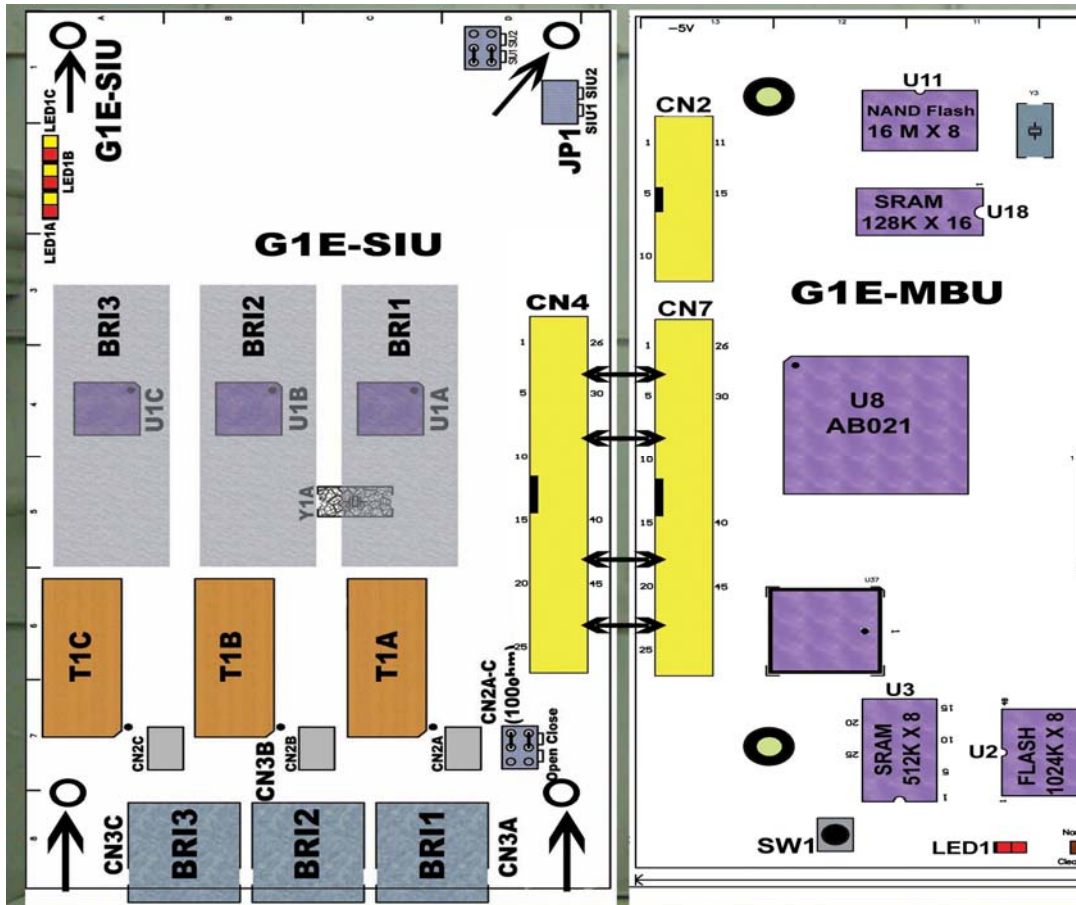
G1E-SIU

LED1C
LED1B
LED1A

SIU1 SIU2
JP1
SIU1 SIU2

G1E-SIU

BRI3
BRI2
BRI1

U1C
U1B
U1A

Y1A

T1C
T1B
T1A

CN2C
CN3B
CN2B
CN2A
CN2A-C
(100ohm)
Open Close

CN3C
BRI3
BRI2
BRI1
CN3A

CN4
1 26
5 30
10
15 40
20 45
25

-5V

CN2
1 11
5 15
10

CN7
1 26
5 30
10
15 40
20 45
25

U11
NAND Flash
16 M X 8

Y3

SRAM
128K X 16
U18

G1E-MBU

U8
AB021

U37

U3
SRAM
512K X 8
20 25 15 10 5 1

U2
FLASH
1024K X 8

SW1
LED1